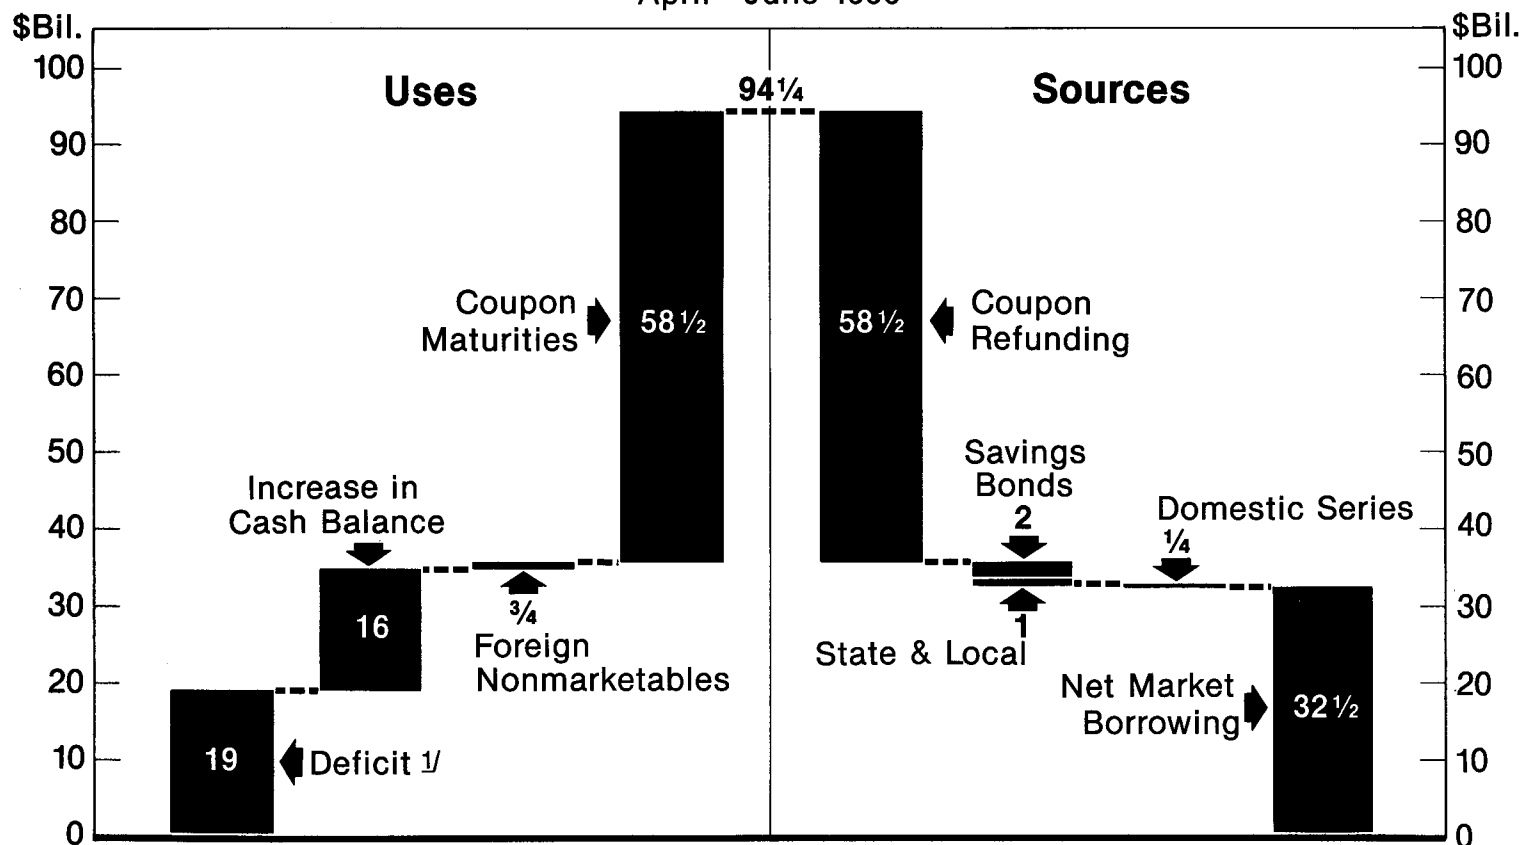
April - June 1986 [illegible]

$Bil.

100
90
80
70
60
50
40
30
20
10
0

Uses

Sources

94¼

Coupon Maturities

58½

58½

Coupon Refunding

Increase in Cash Balance

16

¾

Foreign Nonmarketables

19

Deficit 1/

Savings Bonds

2

1

State & Local

Domestic Series

¼

Net Market Borrowing

32½

$Bil.

100
90
80
70
60
50
40
30
20
10
0